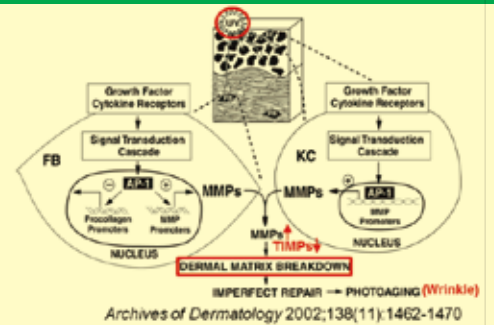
UV

Growth Factor Cytokine Receptors

Signal Transduction Cascade

FB

AP-1

Procollagen Promoters

MMP Promoters

NUCLEUS

Growth Factor Cytokine Receptors

Signal Transduction Cascade

KC

AP-1

MMP Promoters

NUCLEUS

MMPs

MMPs

MMPs

TIMPs

DERMAL MATRIX BREAKDOWN

IMPERFECT REPAIR → PHOTOAGING (Wrinkle)

Archives of Dermatology 2002;138(11):1462-1470